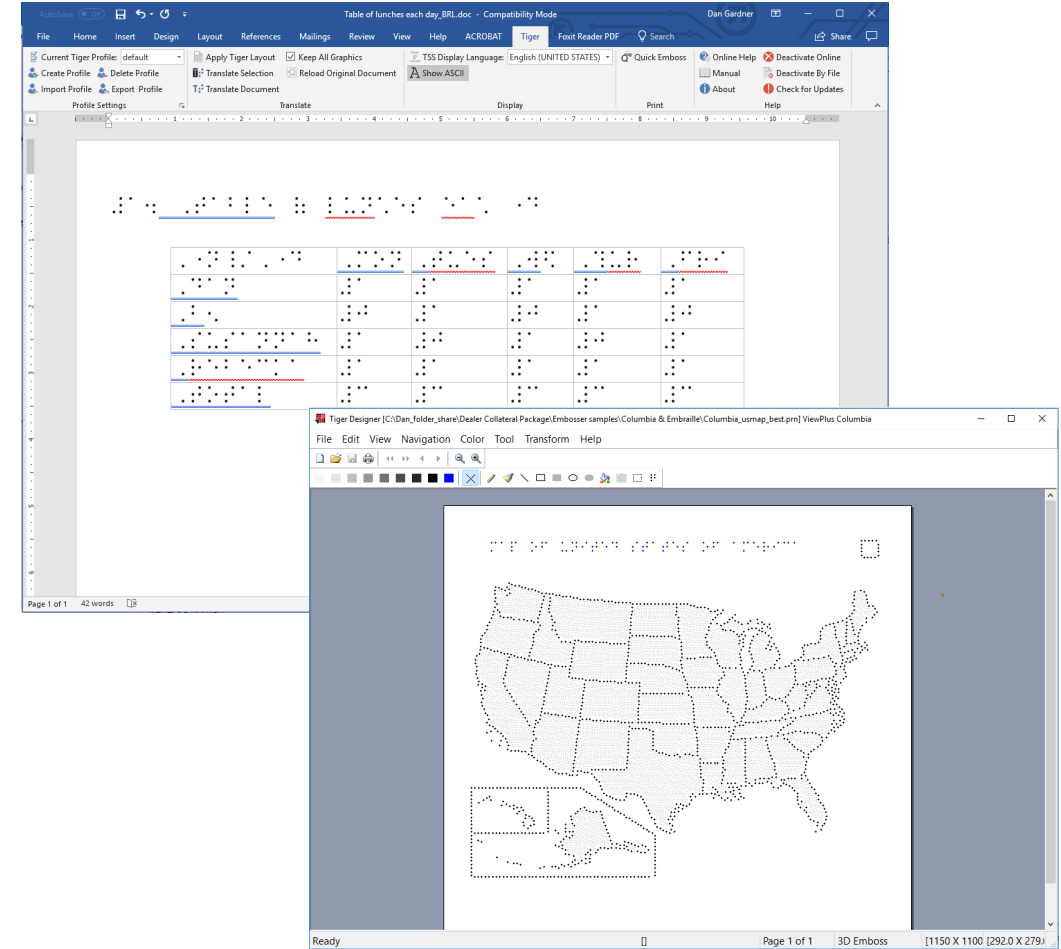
AutoSave Off
Table of lunches each day_BRL.doc - Compatibility Mode
Dan Gardner
File Home Insert Design Layout References Mailings Review View Help ACROBAT Tiger Foxit Reader PDF Search
Share

Current Tiger Profile: default
Create Profile Delete Profile
Import Profile Export Profile
Profile Settings

Apply Tiger Layout
Translate Selection
Translate Document
Keep All Graphics
Reload Original Document
Translate

TSS Display Language: English (UNITED STATES)
Show ASCII
Display

Quick Emboss
Print

Online Help
Manual
About
Deactivate Online
Deactivate By File
Check for Updates
Help

Page 1 of 1 42 words

Tiger Designer [C:\Dan_folder_share\Dealer Collateral Package\Embosser samples\Columbia & Embraille\Columbia_usmap_best.prn] ViewPlus Columbia
File Edit View Navigation Color Tool Transform Help

Ready Page 1 of 1 3D Emboss [1150 X 1100] [292.0 X 279.0]